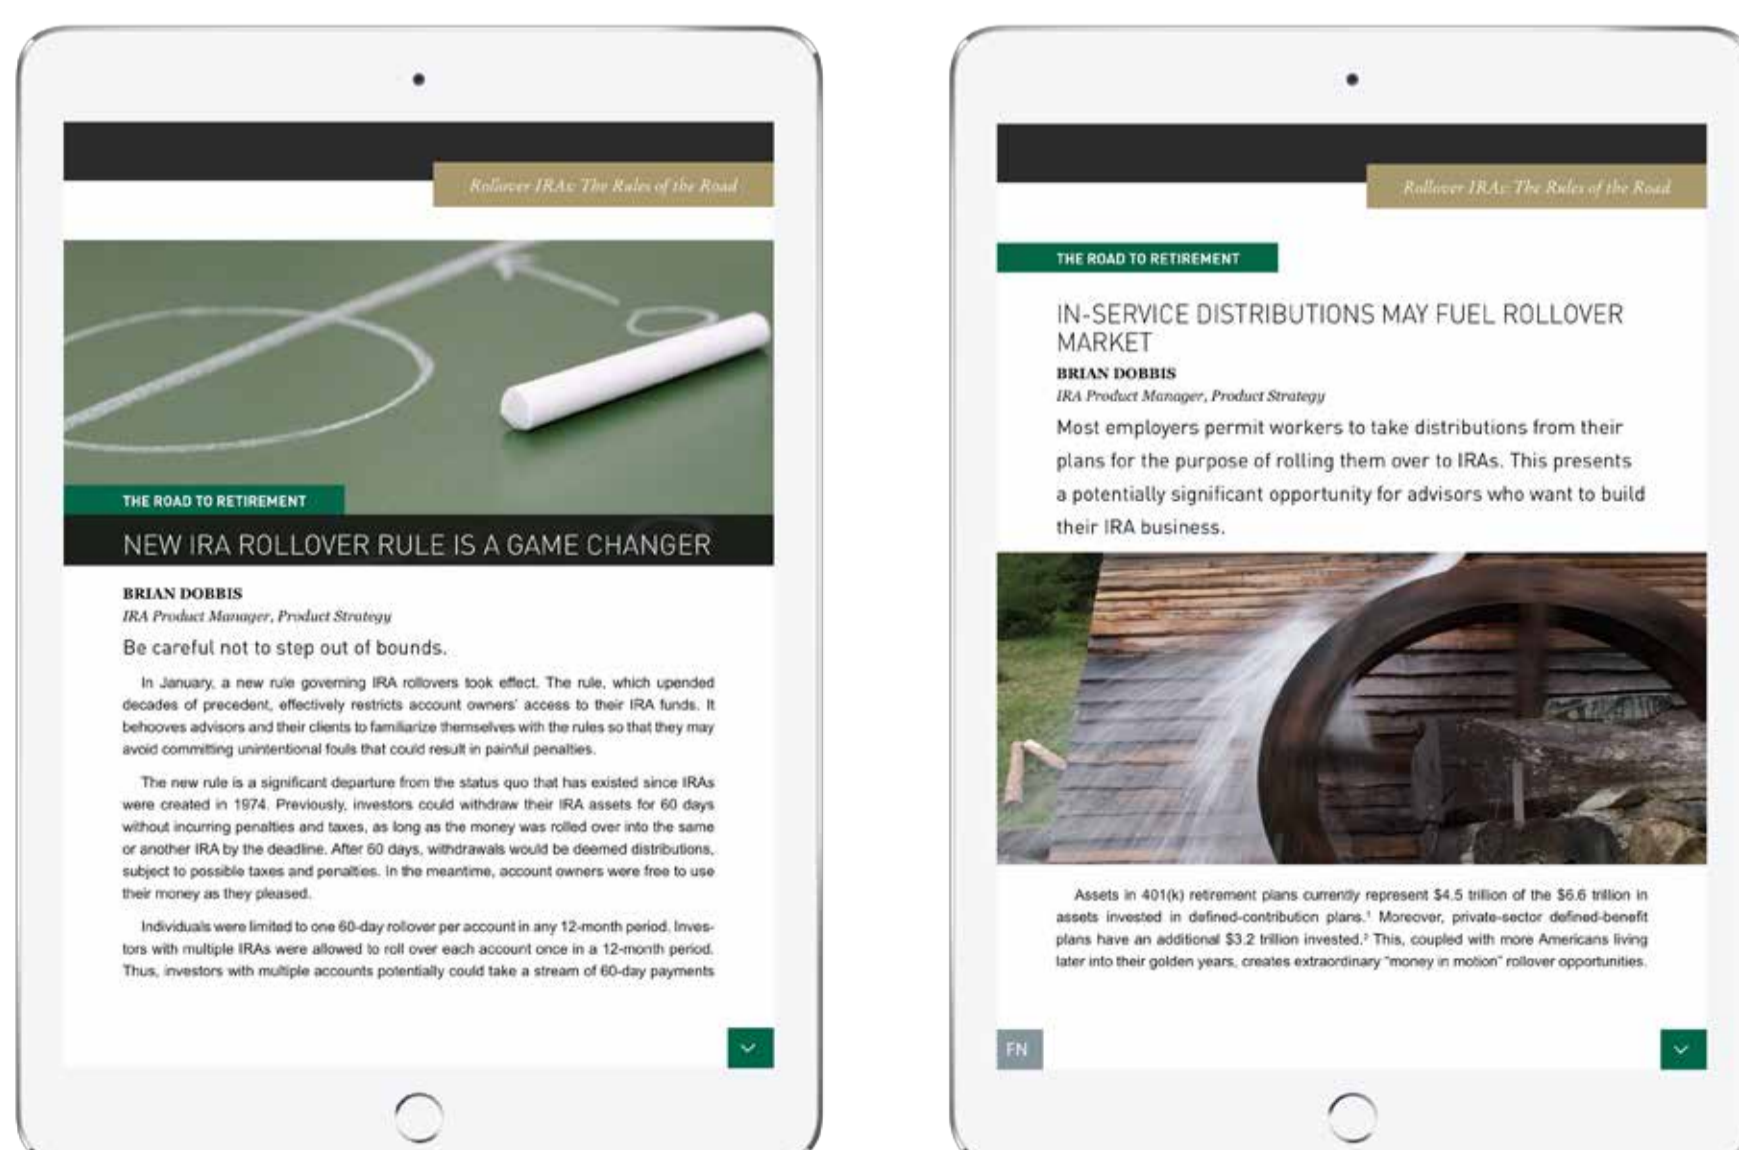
Rollover IRAs: The Rules of the Road

THE ROAD TO RETIREMENT

NEW IRA ROLLOVER RULE IS A GAME CHANGER

BRIAN DOBBIS
IRA Product Manager, Product Strategy

Be careful not to step out of bounds.

In January, a new rule governing IRA rollovers took effect. The rule, which upended decades of precedent, effectively restricts account owners' access to their IRA funds. It behooves advisors and their clients to familiarize themselves with the rules so that they may avoid committing unintentional fouls that could result in painful penalties.

The new rule is a significant departure from the status quo that has existed since IRAs were created in 1974. Previously, investors could withdraw their IRA assets for 60 days without incurring penalties and taxes, as long as the money was rolled over into the same or another IRA by the deadline. After 60 days, withdrawals would be deemed distributions, subject to possible taxes and penalties. In the meantime, account owners were free to use their money as they pleased.

Individuals were limited to one 60-day rollover per account in any 12-month period. Investors with multiple IRAs were allowed to roll over each account once in a 12-month period. Thus, investors with multiple accounts potentially could take a stream of 60-day payments

Rollover IRAs: The Rules of the Road

THE ROAD TO RETIREMENT

IN-SERVICE DISTRIBUTIONS MAY FUEL ROLLOVER MARKET

BRIAN DOBBIS
IRA Product Manager, Product Strategy

Most employers permit workers to take distributions from their plans for the purpose of rolling them over to IRAs. This presents a potentially significant opportunity for advisors who want to build their IRA business.

Assets in 401(k) retirement plans currently represent $4.5 trillion of the $6.6 trillion in assets invested in defined-contribution plans.$^1$ Moreover, private-sector defined-benefit plans have an additional $3.2 trillion invested.$^2$ This, coupled with more Americans living later into their golden years, creates extraordinary "money in motion" rollover opportunities.

FN